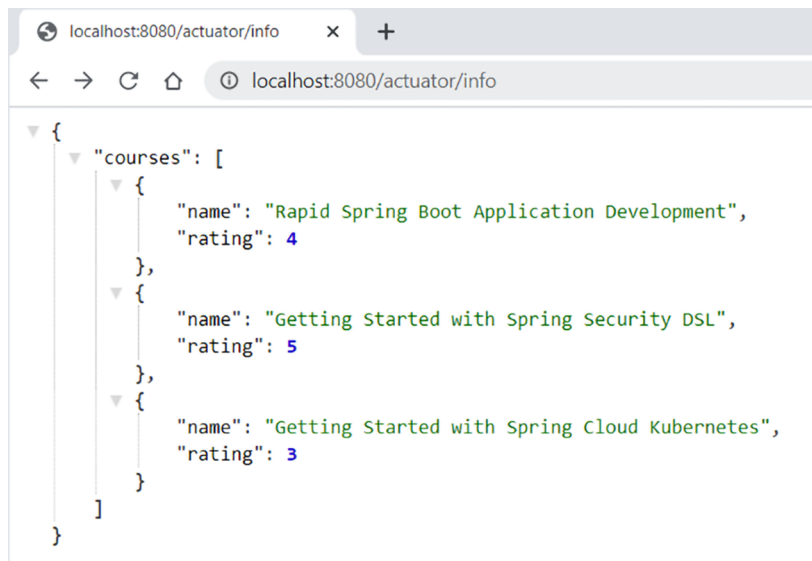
localhost:8080/actuator/info ×  +

← → C ⌂ ⓘ localhost:8080/actuator/info

{
  "courses": [
    {
      "name": "Rapid Spring Boot Application Development",
      "rating": 4
    },
    {
      "name": "Getting Started with Spring Security DSL",
      "rating": 5
    },
    {
      "name": "Getting Started with Spring Cloud Kubernetes",
      "rating": 3
    }
  ]
}